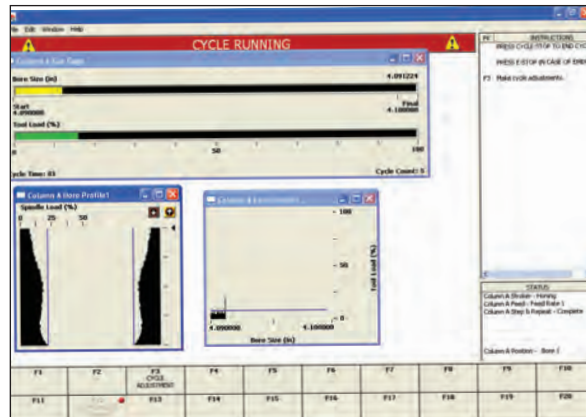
le Edit Window Help

CYCLE RUNNING

Column A Size Gage

Bore Size (in)
4.091224

Start
4.090000

Final
4.100000

Tool Load (%)

0
50
100

ycle Time: 83
Cycle Count: 5

Column A Bore Profile1

Spindle Load (%)
0 25 50

4

Column A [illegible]

100

50

0

4.090000
4.100000

Bore Size (in)

Tool Load (%)

F#
INSTRUCTIONS

PRESS CYCLE STOP TO END CYC

PRESS E-STOP IN CASE OF EMER

F3 Make cycle adjustments.

STATUS

Column A Stroker - Honing
Column A Feed - Feed Rate 1
Column A Step & Repeat - Complete

Column A Position - Bore 2

| F1 | F2 | F3 CYCLE ADJUSTMENT | F4 | F5 | F6 | F7 | F8 | F9 | F10 |
|---|---|---|---|---|---|---|---|---|---|
| F11 | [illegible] | F13 | F14 | F15 | F16 | F17 | F18 | F19 | F20 |